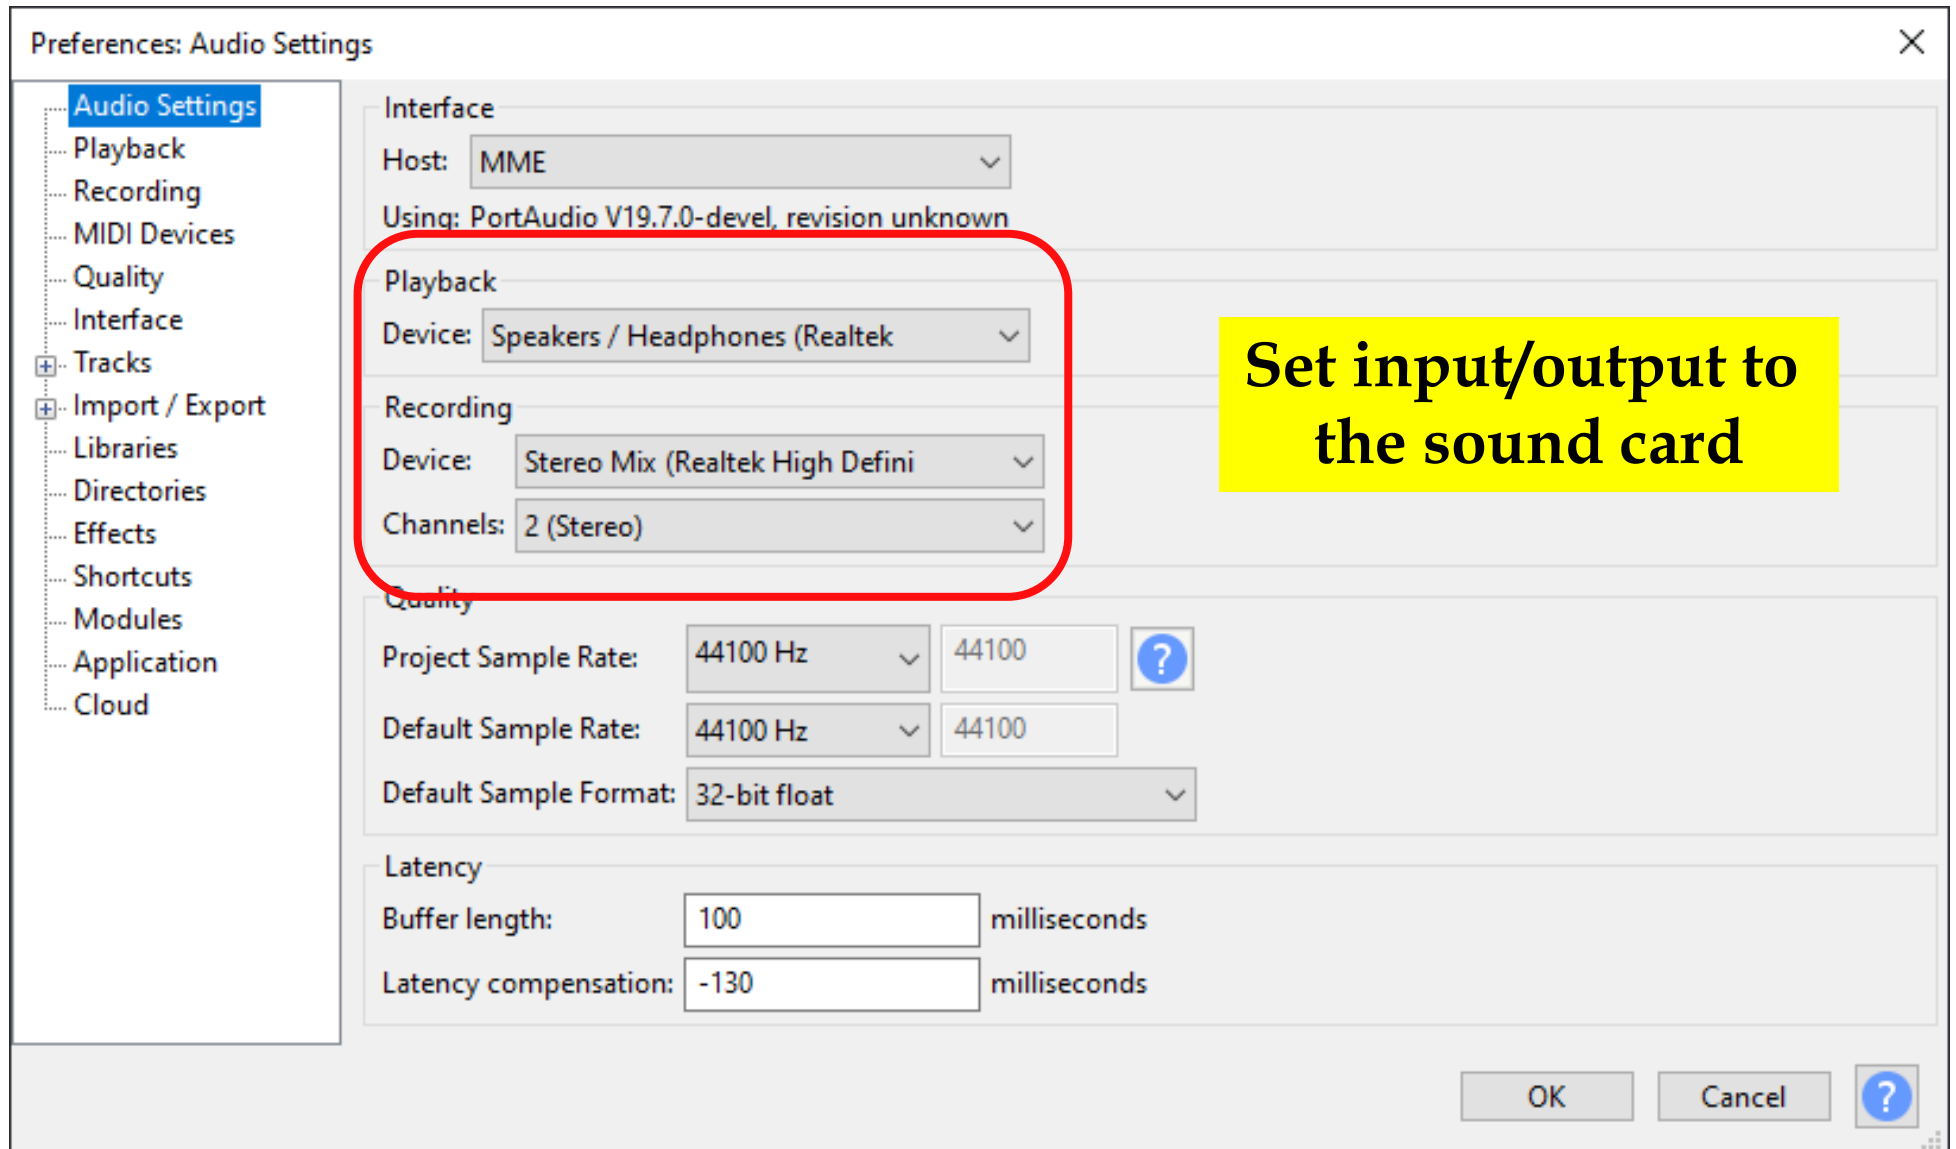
Preferences: Audio Settings

Audio Settings
Playback
Recording
MIDI Devices
Quality
Interface
Tracks
Import / Export
Libraries
Directories
Effects
Shortcuts
Modules
Application
Cloud

Interface
Host: MME
Using: PortAudio V19.7.0-devel, revision unknown

Playback
Device: Speakers / Headphones (Realtek

Recording
Device: Stereo Mix (Realtek High Defini
Channels: 2 (Stereo)

Set input/output to the sound card

Quality
Project Sample Rate: 44100 Hz 44100 ?
Default Sample Rate: 44100 Hz 44100
Default Sample Format: 32-bit float

Latency
Buffer length: 100 milliseconds
Latency compensation: -130 milliseconds

OK Cancel ?